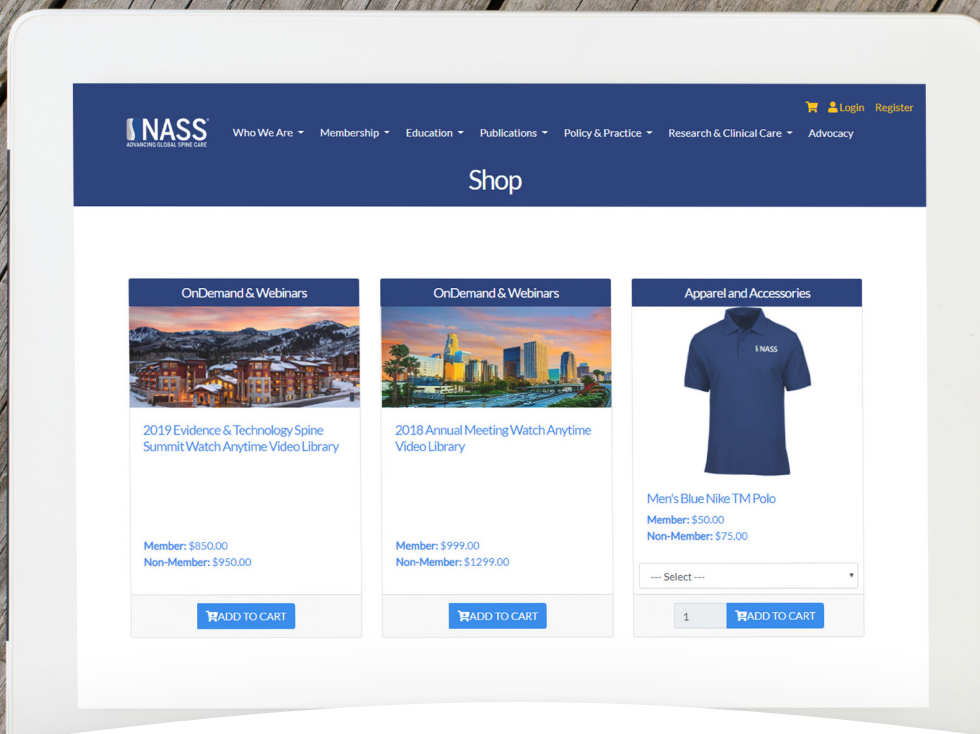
NASS
ADVANCING GLOBAL SPINE CARE

Who We Are Membership Education Publications Policy & Practice Research & Clinical Care Advocacy

Login Register

Shop

OnDemand & Webinars

2019 Evidence & Technology Spine Summit Watch Anytime Video Library

Member: $850.00
Non-Member: $950.00

ADD TO CART

OnDemand & Webinars

2018 Annual Meeting Watch Anytime Video Library

Member: $999.00
Non-Member: $1299.00

ADD TO CART

Apparel and Accessories

NASS

Men's Blue Nike TM Polo

Member: $50.00
Non-Member: $75.00

--- Select ---

1 ADD TO CART